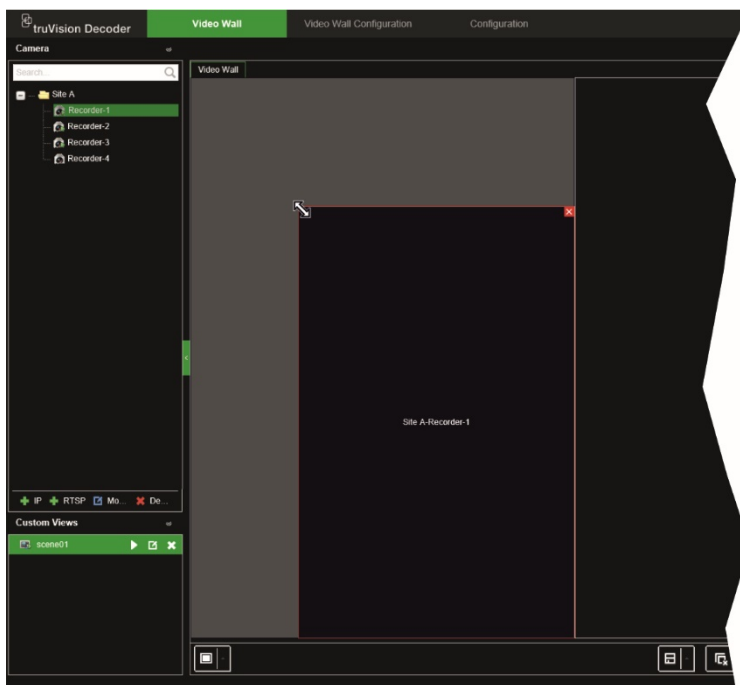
truVision Decoder

Video Wall

Video Wall Configuration

Configuration

Camera

Search...

Site A

Recorder-1

Recorder-2

Recorder-3

Recorder-4

IP

RTSP

Mo...

De...

Custom Views

scene01

Video Wall

Site A-Recorder-1